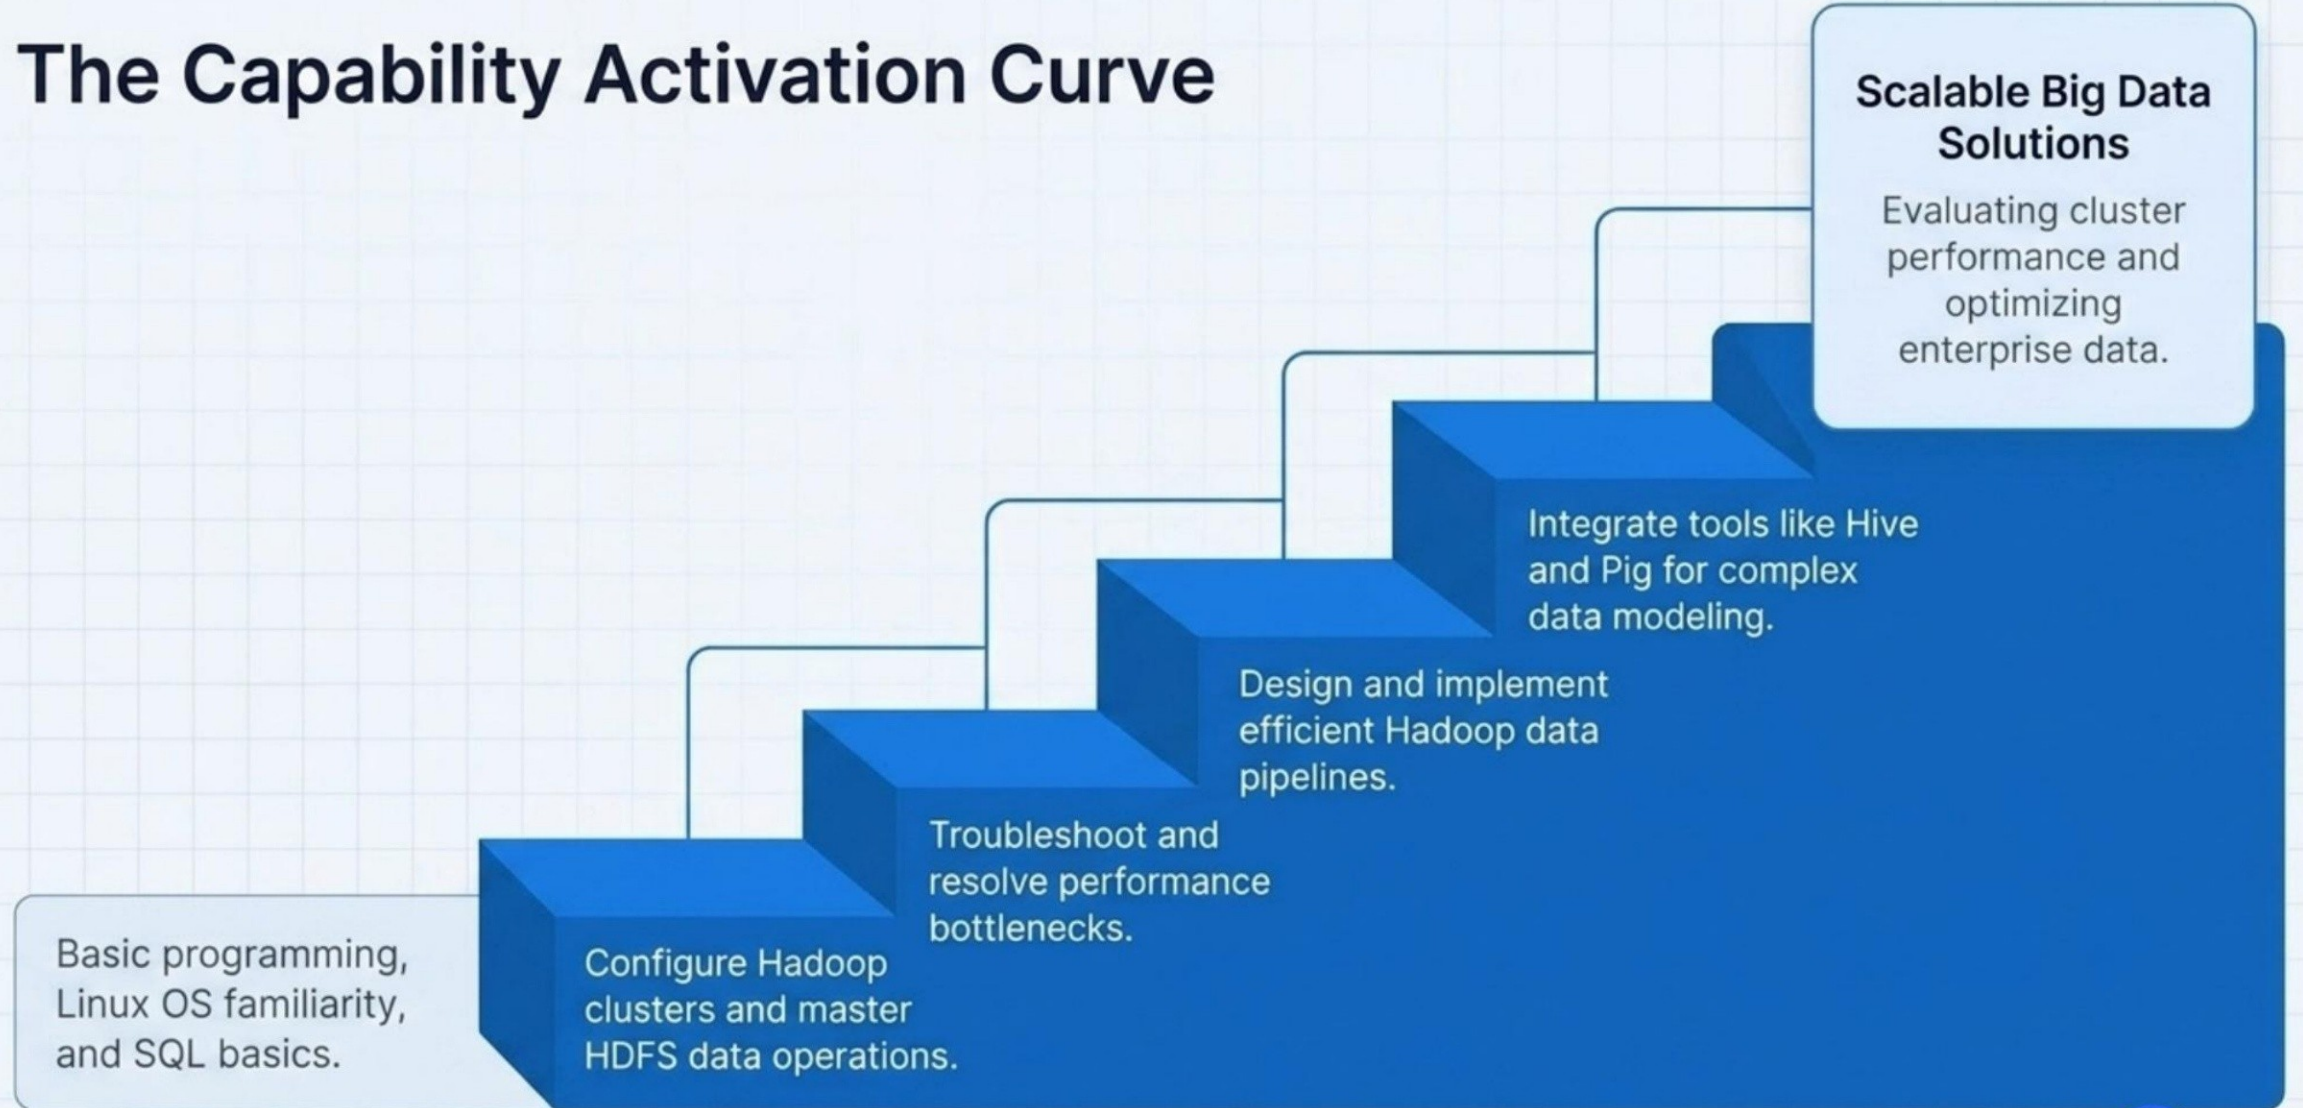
The Capability Activation Curve

Scalable Big Data Solutions

Evaluating cluster performance and optimizing enterprise data.

Integrate tools like Hive and Pig for complex data modeling.

Design and implement efficient Hadoop data pipelines.

Troubleshoot and resolve performance bottlenecks.

Basic programming, Linux OS familiarity, and SQL basics.

Configure Hadoop clusters and master HDFS data operations.